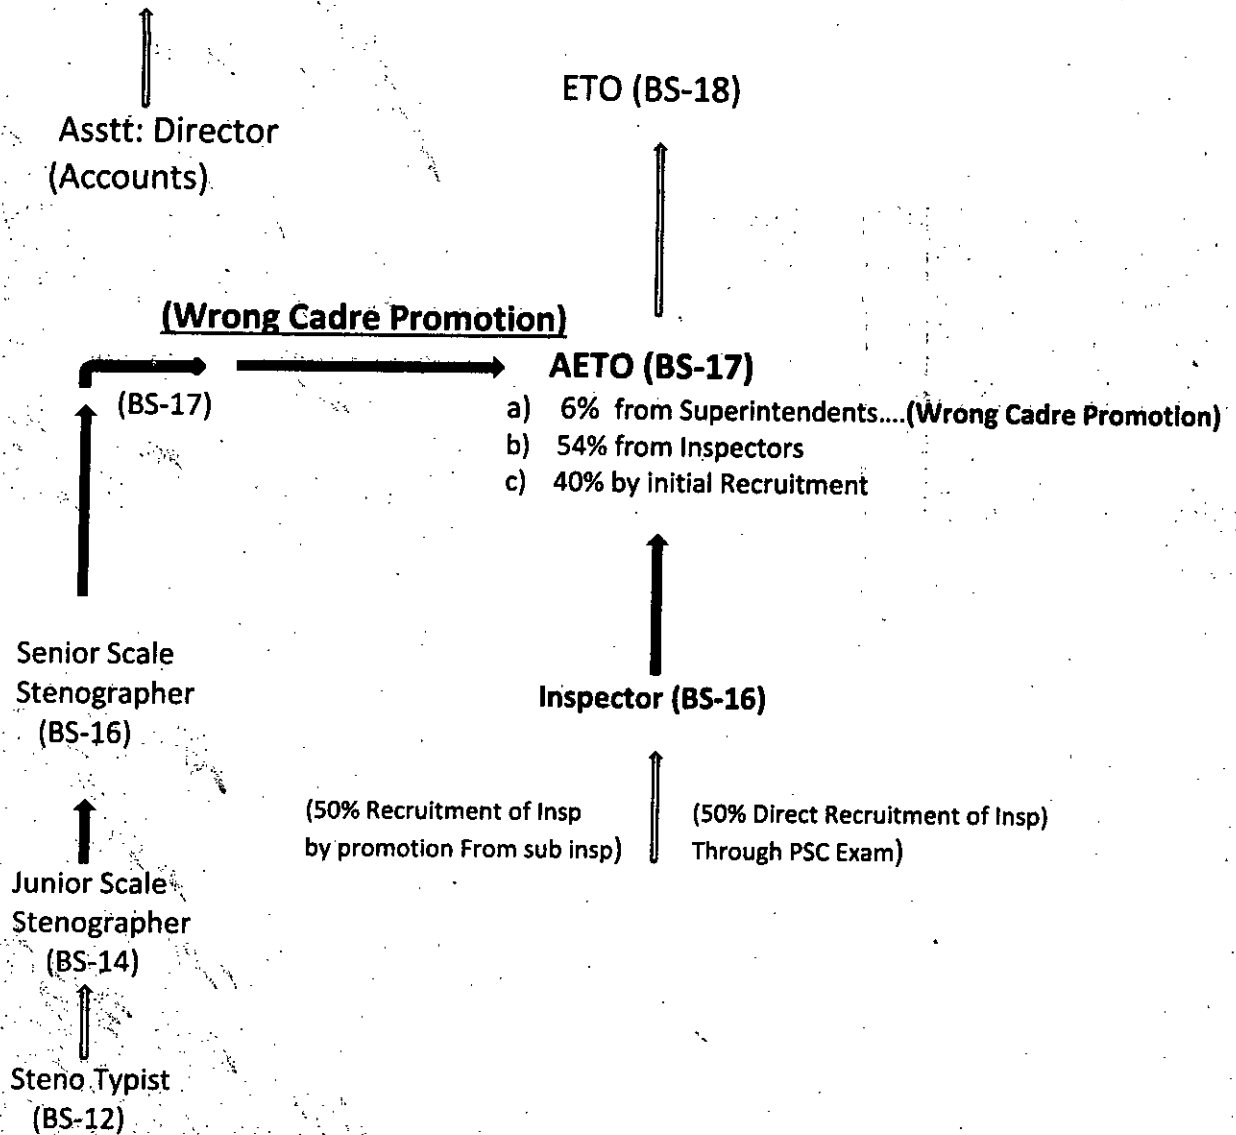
Asstt: Director (Accounts)

ETO (BS-18)

(Wrong Cadre Promotion)

(BS-17)

AETO (BS-17)

a) 6% from Superintendents....(Wrong Cadre Promotion)
b) 54% from Inspectors
c) 40% by initial Recruitment

Senior Scale Stenographer (BS-16)

Inspector (BS-16)

(50% Recruitment of Insp by promotion From sub insp)

(50% Direct Recruitment of Insp) Through PSC Exam)

Junior Scale Stenographer (BS-14)

Steno Typist (BS-12)